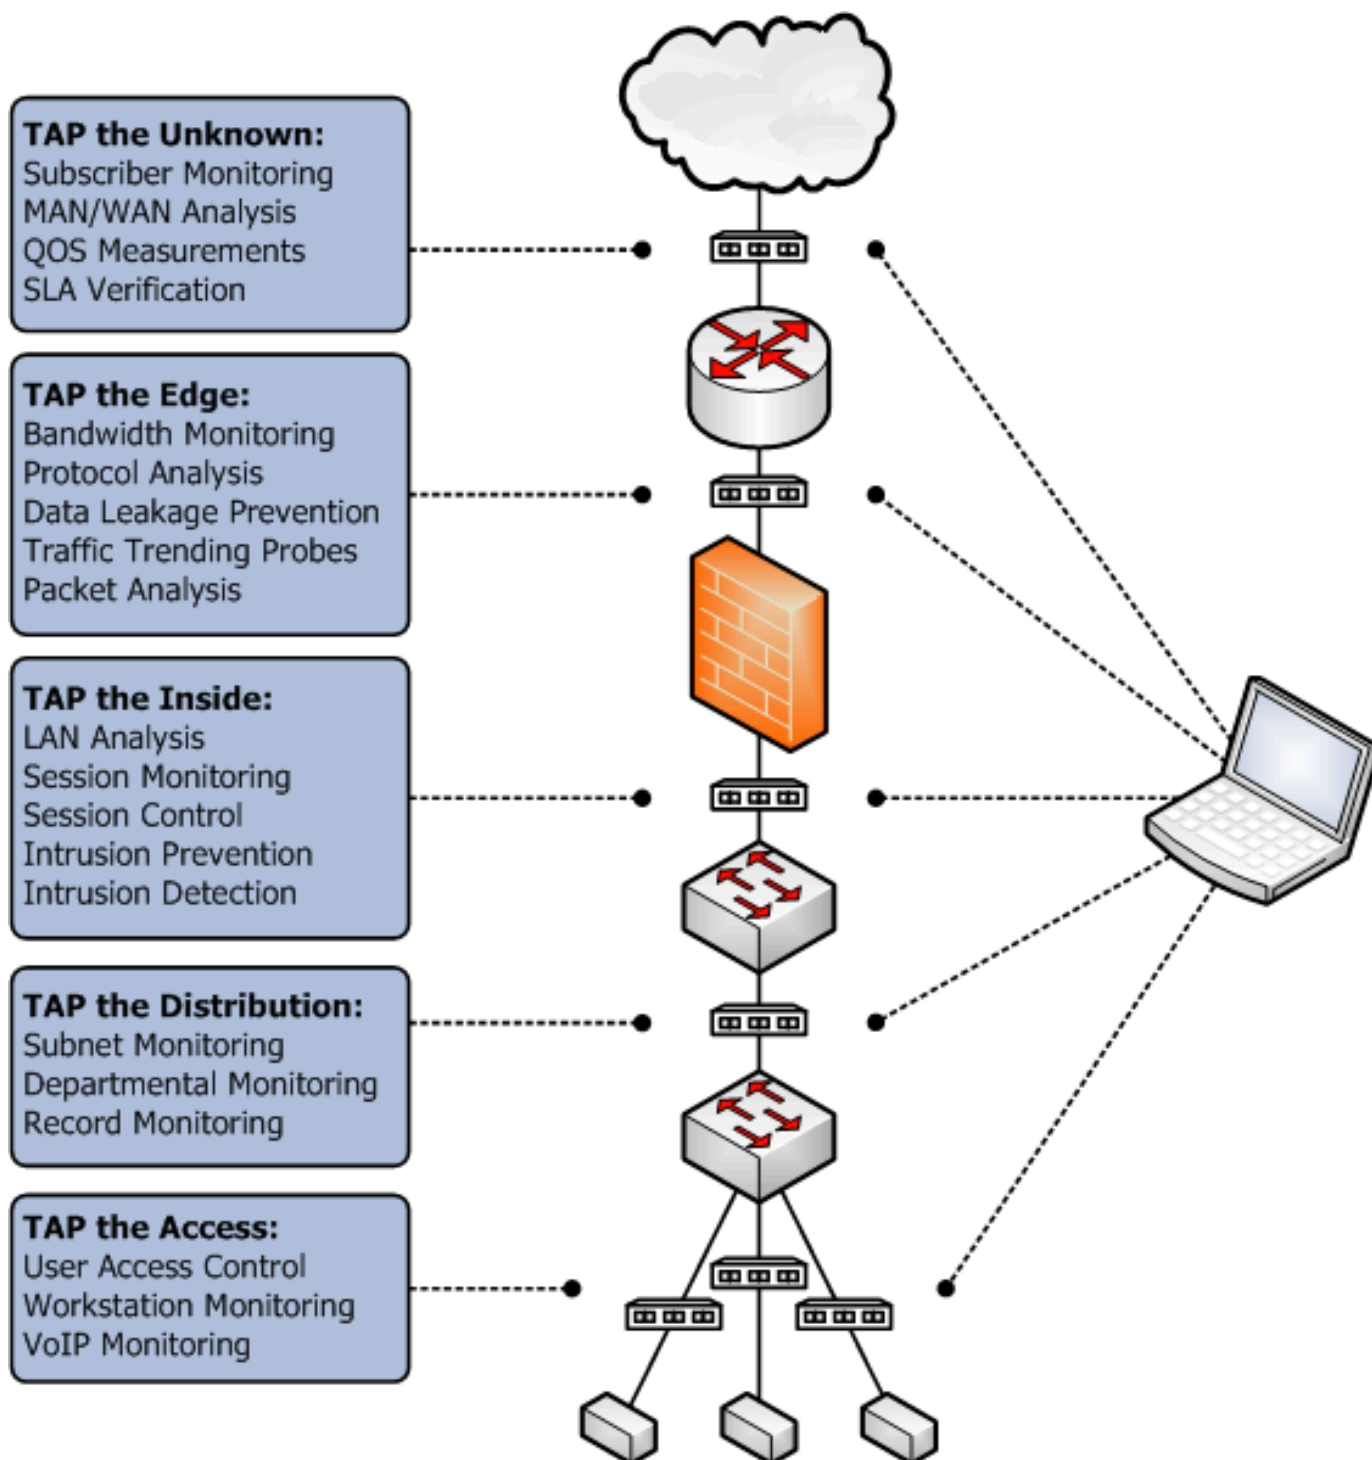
TAP the Unknown:
Subscriber Monitoring
MAN/WAN Analysis
QOS Measurements
SLA Verification

TAP the Edge:
Bandwidth Monitoring
Protocol Analysis
Data Leakage Prevention
Traffic Trending Probes
Packet Analysis

TAP the Inside:
LAN Analysis
Session Monitoring
Session Control
Intrusion Prevention
Intrusion Detection

TAP the Distribution:
Subnet Monitoring
Departmental Monitoring
Record Monitoring

TAP the Access:
User Access Control
Workstation Monitoring
VoIP Monitoring